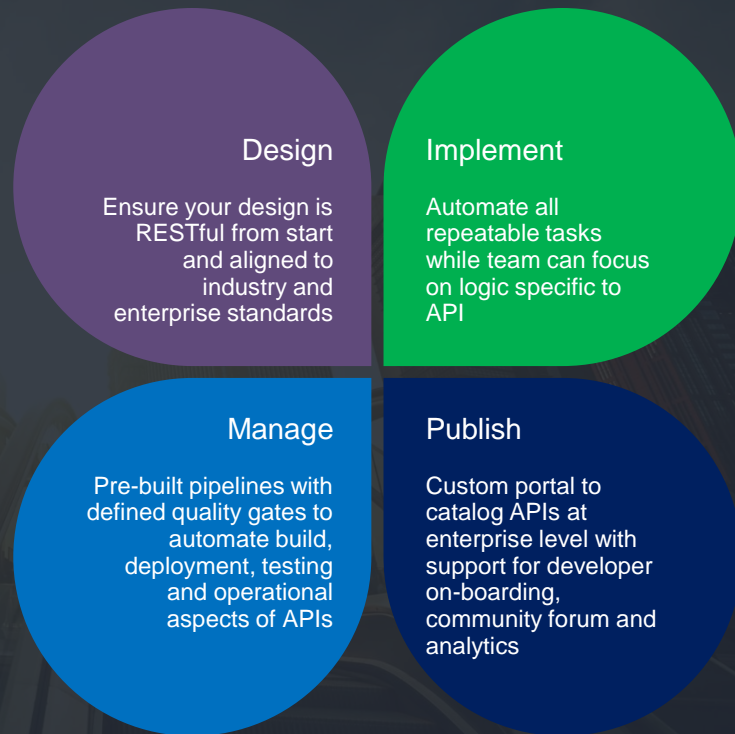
Design

Ensure your design is RESTful from start and aligned to industry and enterprise standards

Implement

Automate all repeatable tasks while team can focus on logic specific to API

Manage

Pre-built pipelines with defined quality gates to automate build, deployment, testing and operational aspects of APIs

Publish

Custom portal to catalog APIs at enterprise level with support for developer on-boarding, community forum and analytics